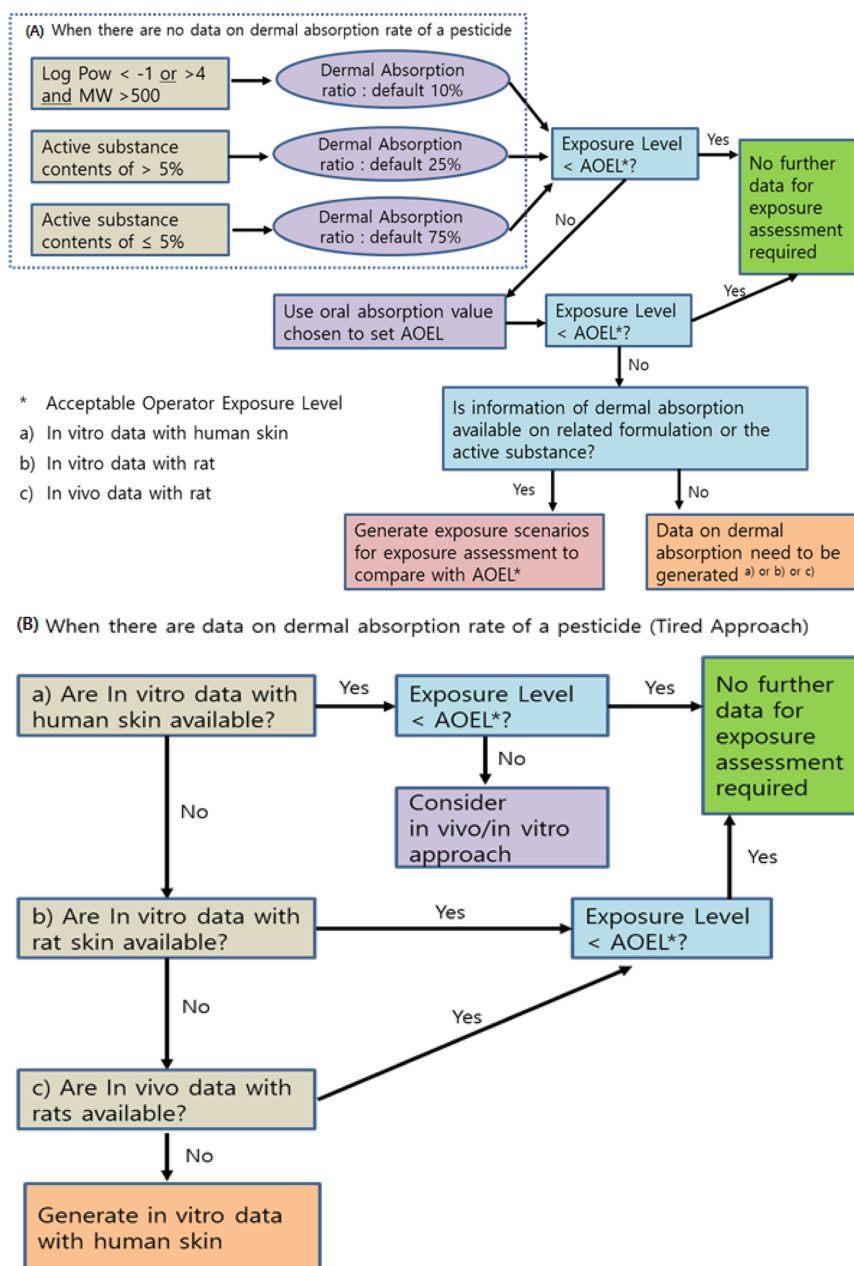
(A) When there are no data on dermal absorption rate of a pesticide

Log Pow < -1 or >4 and MW >500

Dermal Absorption ratio : default 10%

Active substance contents of > 5%

Dermal Absorption ratio : default 25%

Active substance contents of ≤ 5%

Dermal Absorption ratio : default 75%

Exposure Level < AOEL*?

Yes

No further data for exposure assessment required

No

Use oral absorption value chosen to set AOEL

Exposure Level < AOEL*?

Yes

No

\* Acceptable Operator Exposure Level

a) In vitro data with human skin

b) In vitro data with rat

c) In vivo data with rat

Is information of dermal absorption available on related formulation or the active substance?

Yes

No

Generate exposure scenarios for exposure assessment to compare with AOEL*

Data on dermal absorption need to be generated a) or b) or c)

(B) When there are data on dermal absorption rate of a pesticide (Tired Approach)

a) Are In vitro data with human skin available?

Yes

Exposure Level < AOEL*?

Yes

No further data for exposure assessment required

No

Consider in vivo/in vitro approach

No

Yes

b) Are In vitro data with rat skin available?

Yes

Exposure Level < AOEL*?

No

Yes

c) Are In vivo data with rats available?

No

Generate in vitro data with human skin